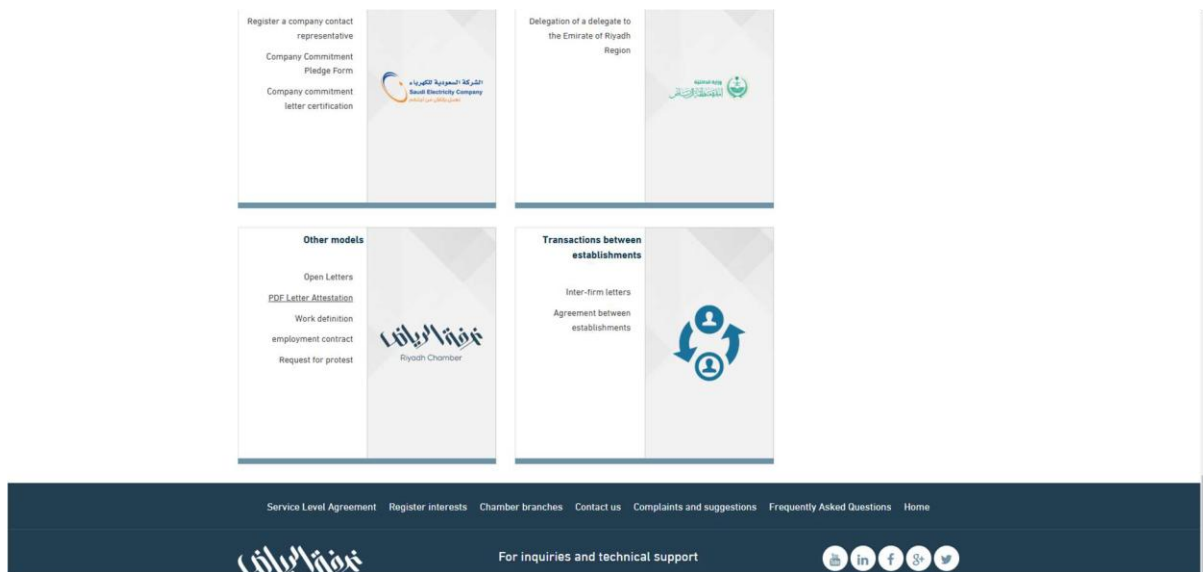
Register a company contact representative

Company Commitment Pledge Form

Company commitment letter certification

الشركة السعودية للكهرباء
Saudi Electricity Company

Delegation of a delegate to the Emirate of Riyadh Region

وزارة الداخلية
إمارة منطقة الرياض

Other models

Open Letters

PDF Letter Attestation

Work definition

employment contract

Request for protest

غرفة الرياض
Riyadh Chamber

Transactions between establishments

Inter-firm letters

Agreement between establishments

Service Level Agreement Register interests Chamber branches Contact us Complaints and suggestions Frequently Asked Questions Home

غرفة الرياض

For inquiries and technical support